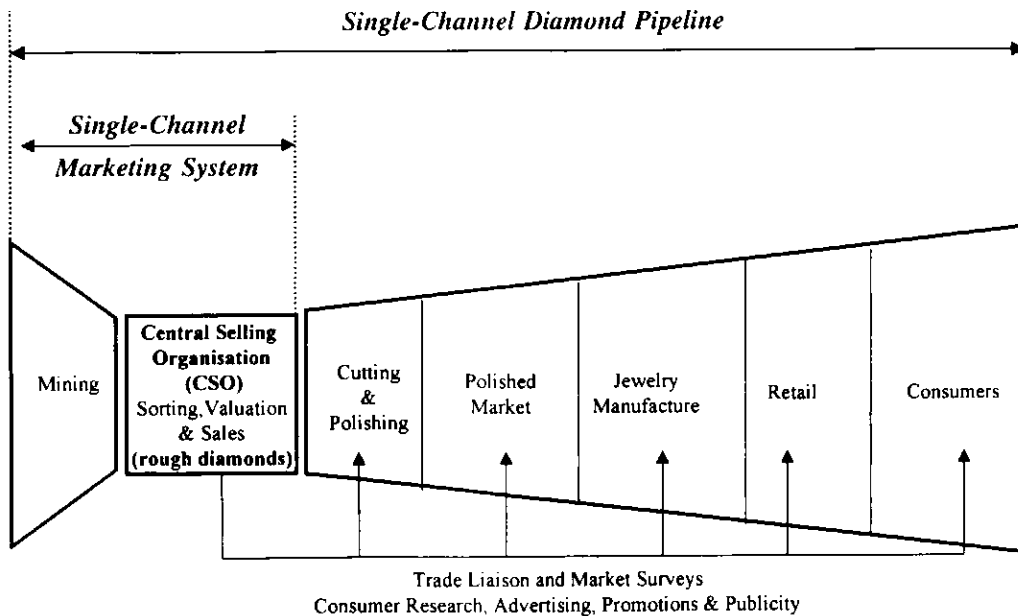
Single-Channel Diamond Pipeline

Single-Channel Marketing System

Mining

Central Selling Organisation (CSO) Sorting, Valuation & Sales (rough diamonds)

Cutting & Polishing

Polished Market

Jewelry Manufacture

Retail

Consumers

Trade Liaison and Market Surveys
Consumer Research, Advertising, Promotions & Publicity